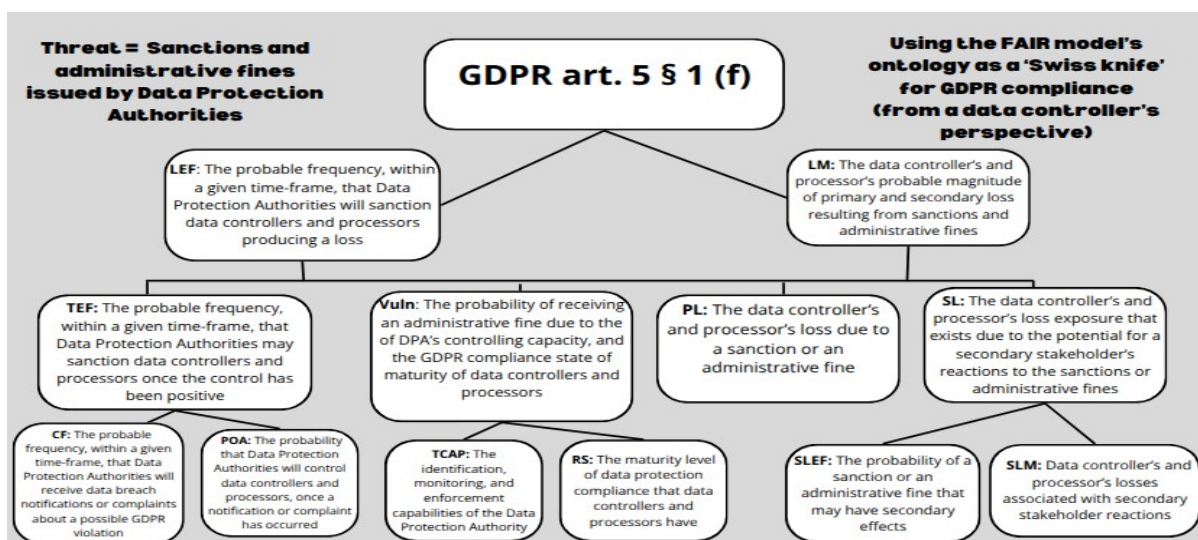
Threat = Sanctions and administrative fines issued by Data Protection Authorities

GDPR art. 5 § 1 (f)

Using the FAIR model's ontology as a 'Swiss knife' for GDPR compliance (from a data controller's perspective)

LEF: The probable frequency, within a given time-frame, that Data Protection Authorities will sanction data controllers and processors producing a loss

LM: The data controller's and processor's probable magnitude of primary and secondary loss resulting from sanctions and administrative fines

TEF: The probable frequency, within a given time-frame, that Data Protection Authorities may sanction data controllers and processors once the control has been positive

Vuln: The probability of receiving an administrative fine due to the of DPA's controlling capacity, and the GDPR compliance state of maturity of data controllers and processors

PL: The data controller's and processor's loss due to a sanction or an administrative fine

SL: The data controller's and processor's loss exposure that exists due to the potential for a secondary stakeholder's reactions to the sanctions or administrative fines

CF: The probable frequency, within a given time-frame, that Data Protection Authorities will receive data breach notifications or complaints about a possible GDPR violation

POA: The probability that Data Protection Authorities will control data controllers and processors, once a notification or complaint has occurred

TCAP: The identification, monitoring, and enforcement capabilities of the Data Protection Authority

RS: The maturity level of data protection compliance that data controllers and processors have

SLEF: The probability of a sanction or an administrative fine that may have secondary effects

SLM: Data controller's and processor's losses associated with secondary stakeholder reactions